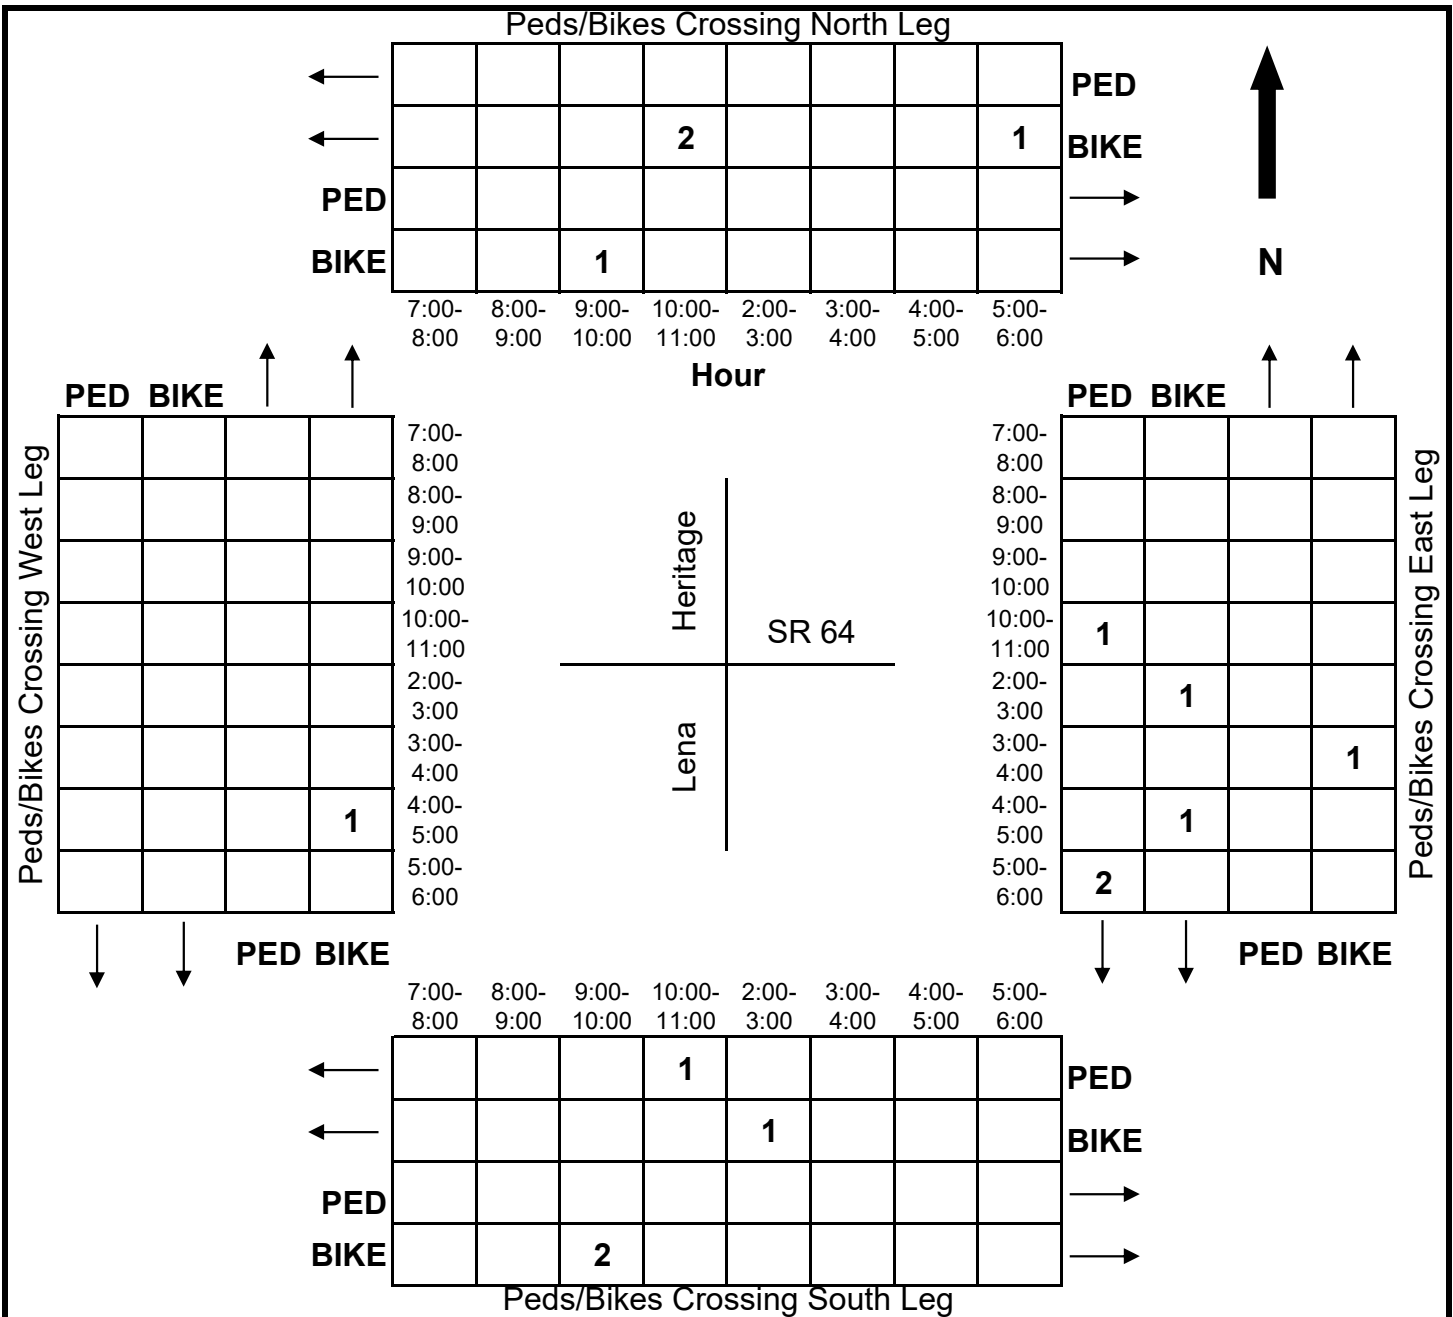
Peds/Bikes Crossing North Leg

| | 7:00-8:00 | 8:00-9:00 | 9:00-10:00 | 10:00-11:00 | 2:00-3:00 | 3:00-4:00 | 4:00-5:00 | 5:00-6:00 | |
|---|---|---|---|---|---|---|---|---|---|
| ← | | | | | | | | | PED |
| ← | | | | 2 | | | | 1 | BIKE |
| PED | | | | | | | | | → |
| BIKE | | | 1 | | | | | | → |

N

Hour

Peds/Bikes Crossing West Leg

| PED | BIKE | ↑ | ↑ | |
|---|---|---|---|---|
| | | | | 7:00-8:00 |
| | | | | 8:00-9:00 |
| | | | | 9:00-10:00 |
| | | | | 10:00-11:00 |
| | | | | 2:00-3:00 |
| | | | | 3:00-4:00 |
| | | | 1 | 4:00-5:00 |
| | | | | 5:00-6:00 |
| ↓ | ↓ | PED | BIKE | |

Heritage

SR 64

Lena

Peds/Bikes Crossing East Leg

| | PED | BIKE | ↑ | ↑ |
|---|---|---|---|---|
| 7:00-8:00 | | | | |
| 8:00-9:00 | | | | |
| 9:00-10:00 | | | | |
| 10:00-11:00 | 1 | | | |
| 2:00-3:00 | | 1 | | |
| 3:00-4:00 | | | | 1 |
| 4:00-5:00 | | 1 | | |
| 5:00-6:00 | 2 | | | |
| | ↓ | ↓ | PED | BIKE |

| | 7:00-8:00 | 8:00-9:00 | 9:00-10:00 | 10:00-11:00 | 2:00-3:00 | 3:00-4:00 | 4:00-5:00 | 5:00-6:00 | |
|---|---|---|---|---|---|---|---|---|---|
| ← | | | | 1 | | | | | PED |
| ← | | | | | 1 | | | | BIKE |
| PED | | | | | | | | | → |
| BIKE | | | 2 | | | | | | → |

Peds/Bikes Crossing South Leg